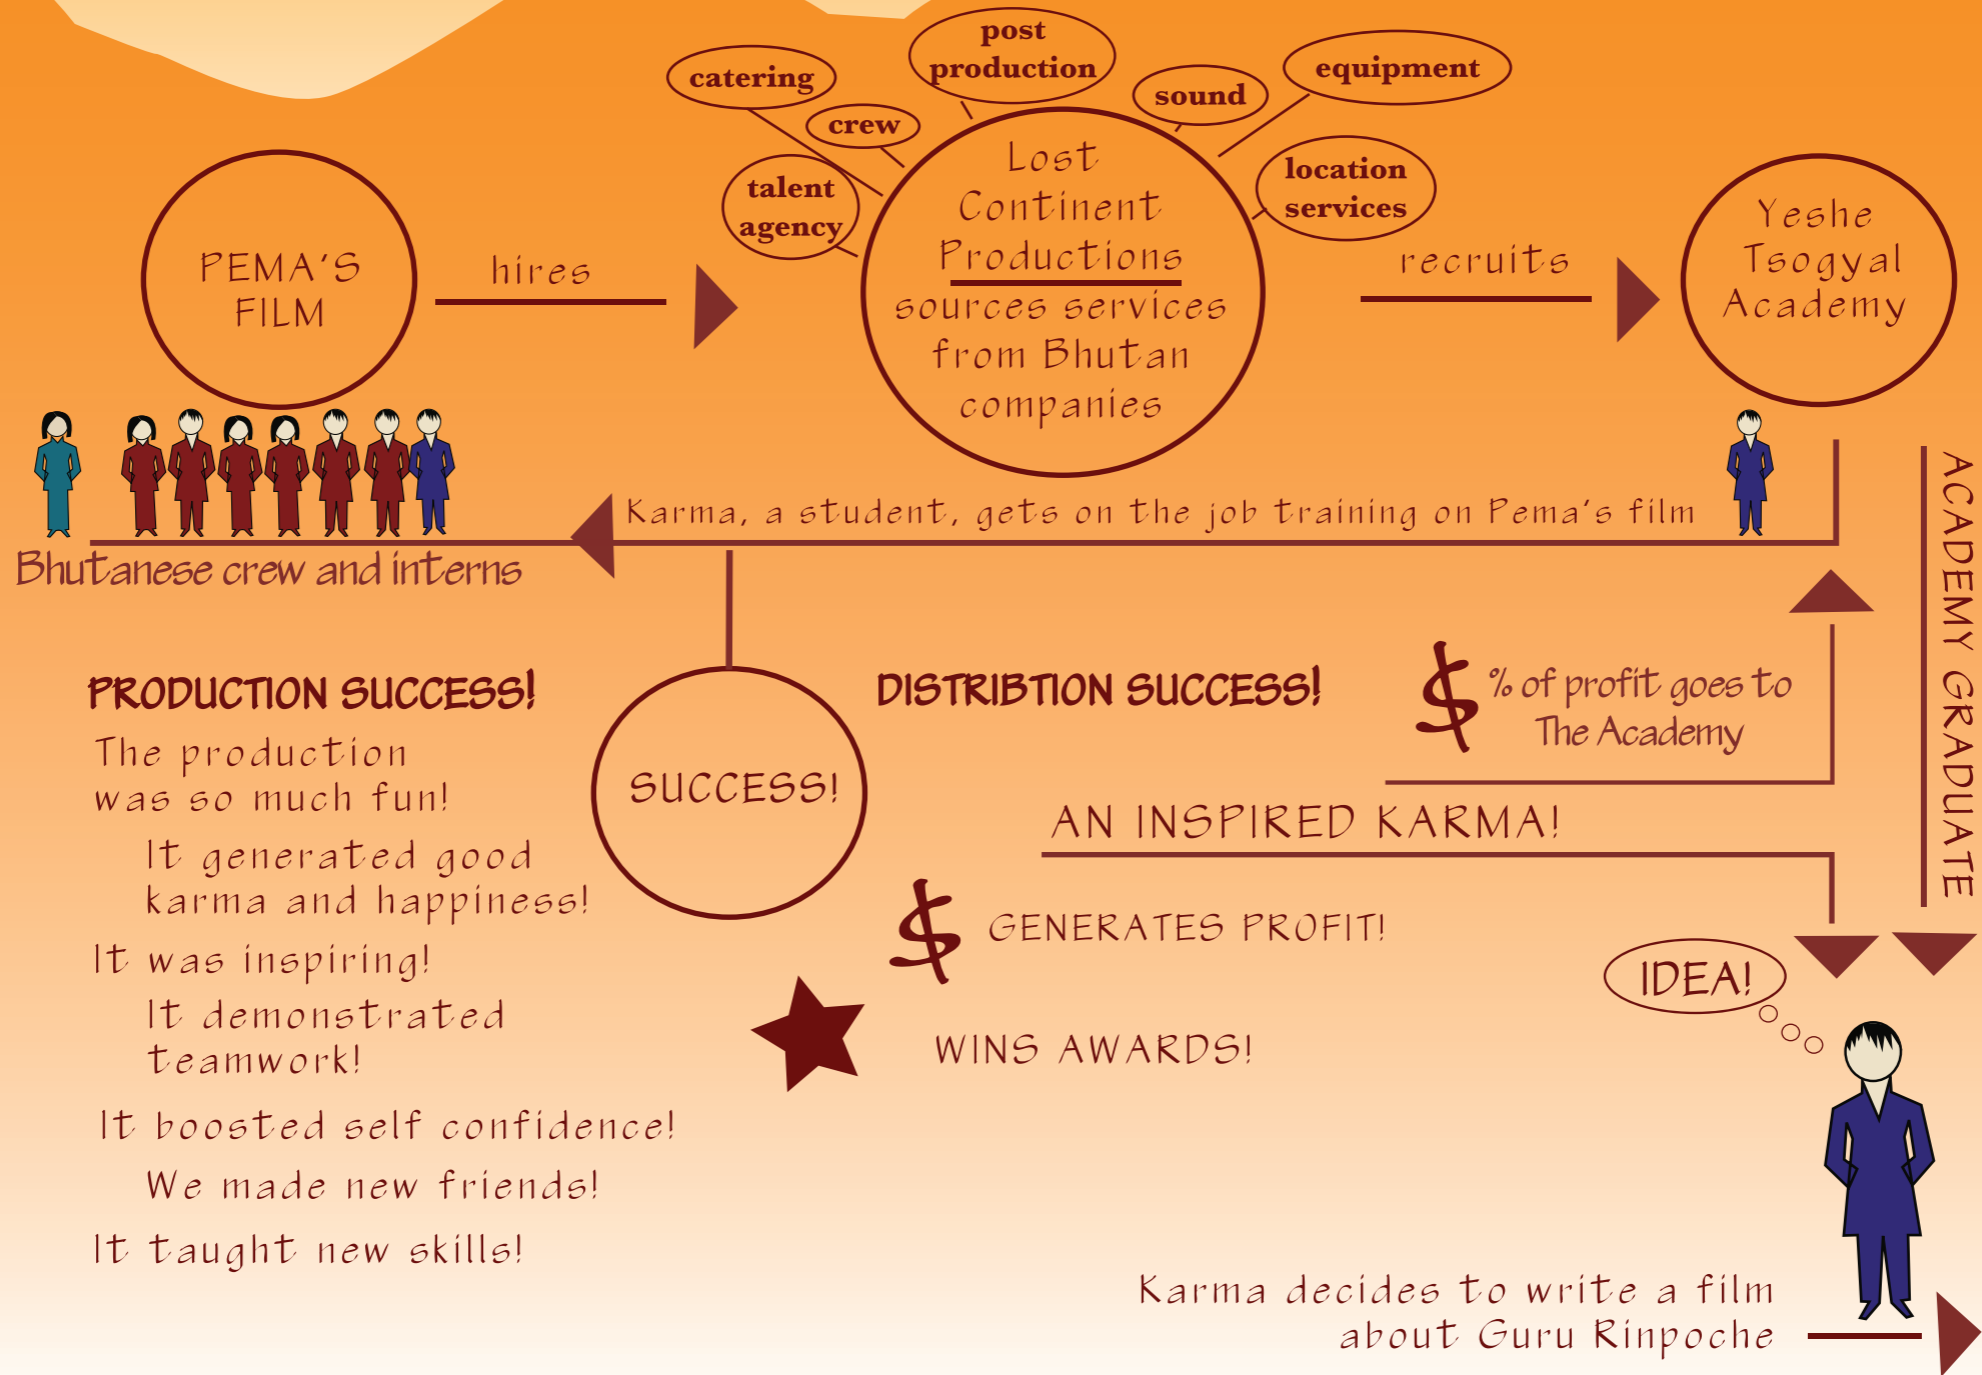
catering

post production

sound

equipment

crew

talent agency

location services

PEMA'S FILM

hires

Lost Continent Productions sources services from Bhutan companies

recruits

Yeshe Tsogyal Academy

Karma, a student, gets on the job training on Pema's film

Bhutanese crew and interns

ACADEMY GRADUATE

PRODUCTION SUCCESS!

The production was so much fun!

It generated good karma and happiness!

It was inspiring!

It demonstrated teamwork!

It boosted self confidence!

We made new friends!

It taught new skills!

SUCCESS!

DISTRIBTION SUCCESS!

$ % of profit goes to The Academy

AN INSPIRED KARMA!

$ GENERATES PROFIT!

IDEA!

WINS AWARDS!

Karma decides to write a film about Guru Rinpoche